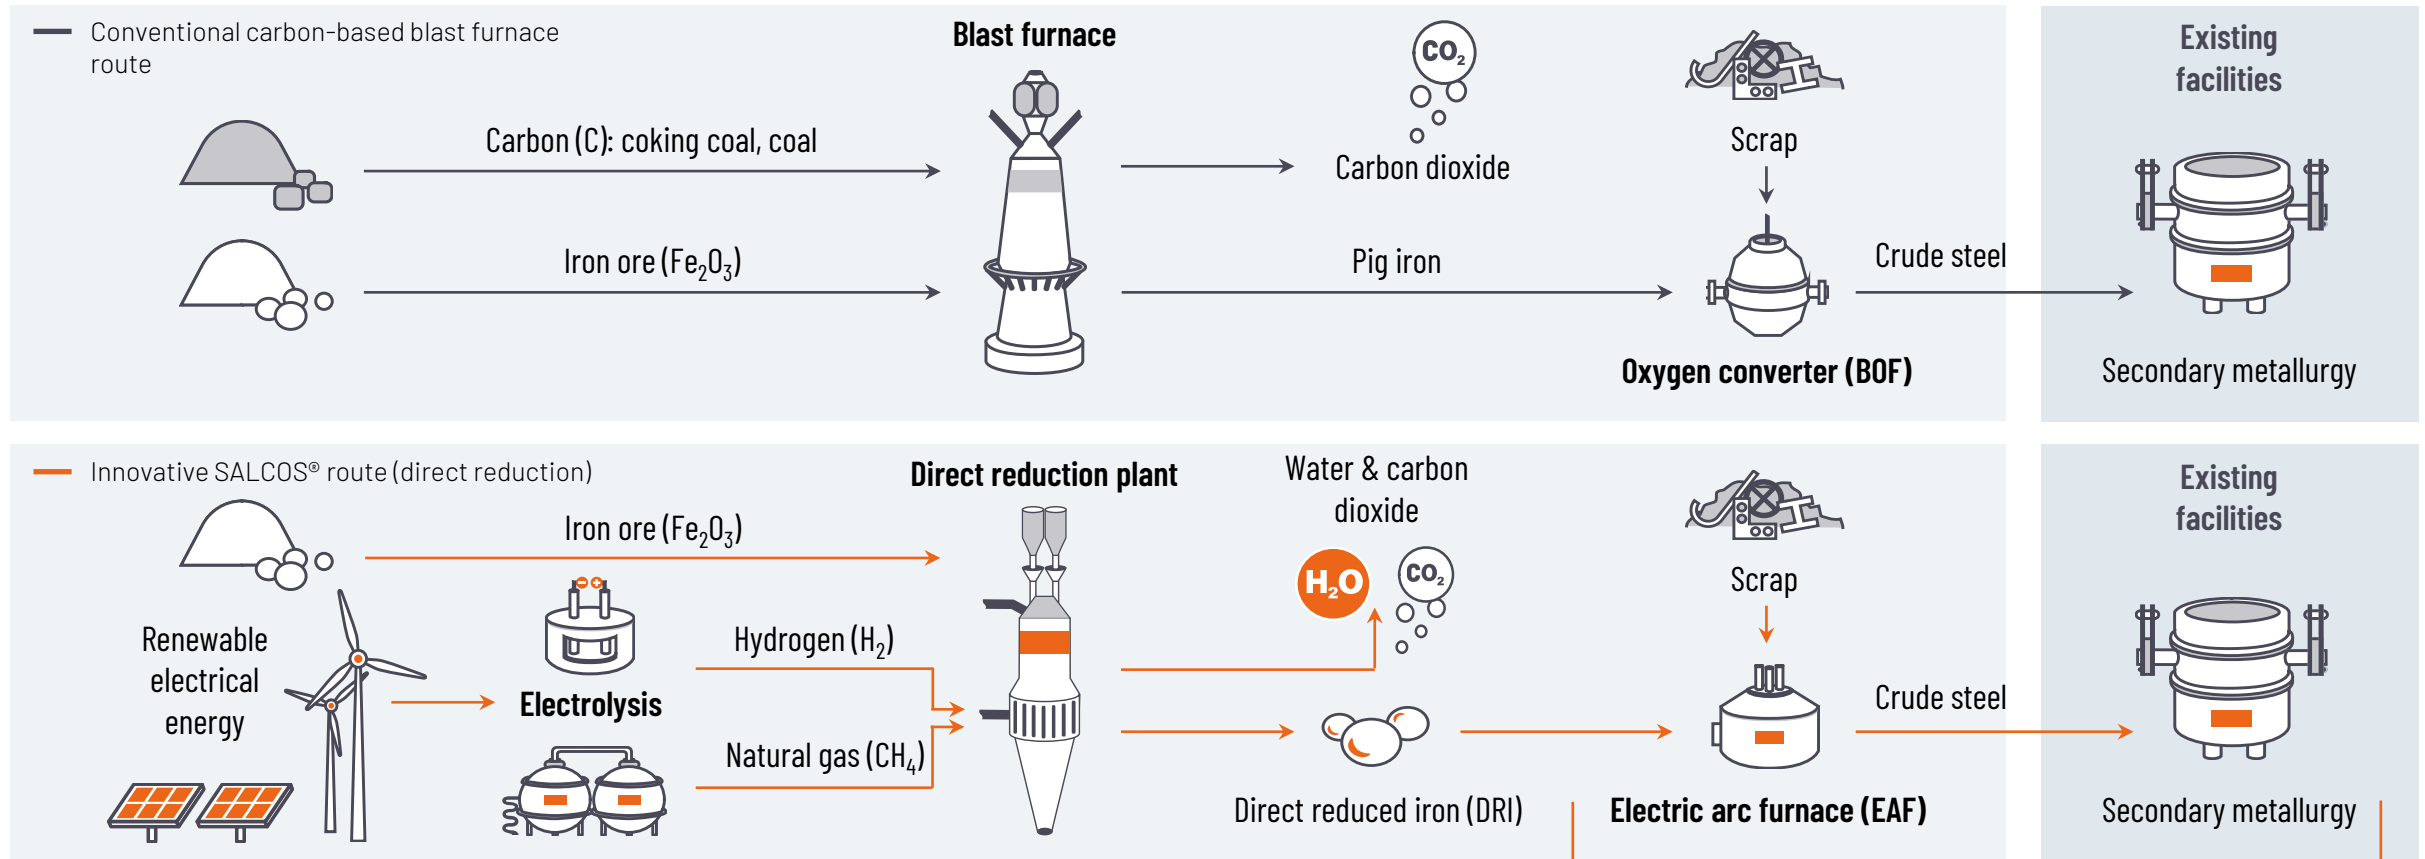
Conventional carbon-based blast furnace route

Blast furnace

$CO_2$

Existing facilities

Carbon (C): coking coal, coal

Carbon dioxide

Scrap

Iron ore ($Fe_2O_3$)

Pig iron

Crude steel

Oxygen converter (BOF)

Secondary metallurgy

Innovative SALCOS® route (direct reduction)

Direct reduction plant

Water & carbon dioxide

Existing facilities

Iron ore ($Fe_2O_3$)

$H_2O$

$CO_2$

Scrap

Renewable electrical energy

Hydrogen ($H_2$)

Electrolysis

Crude steel

Natural gas ($CH_4$)

Direct reduced iron (DRI)

Electric arc furnace (EAF)

Secondary metallurgy